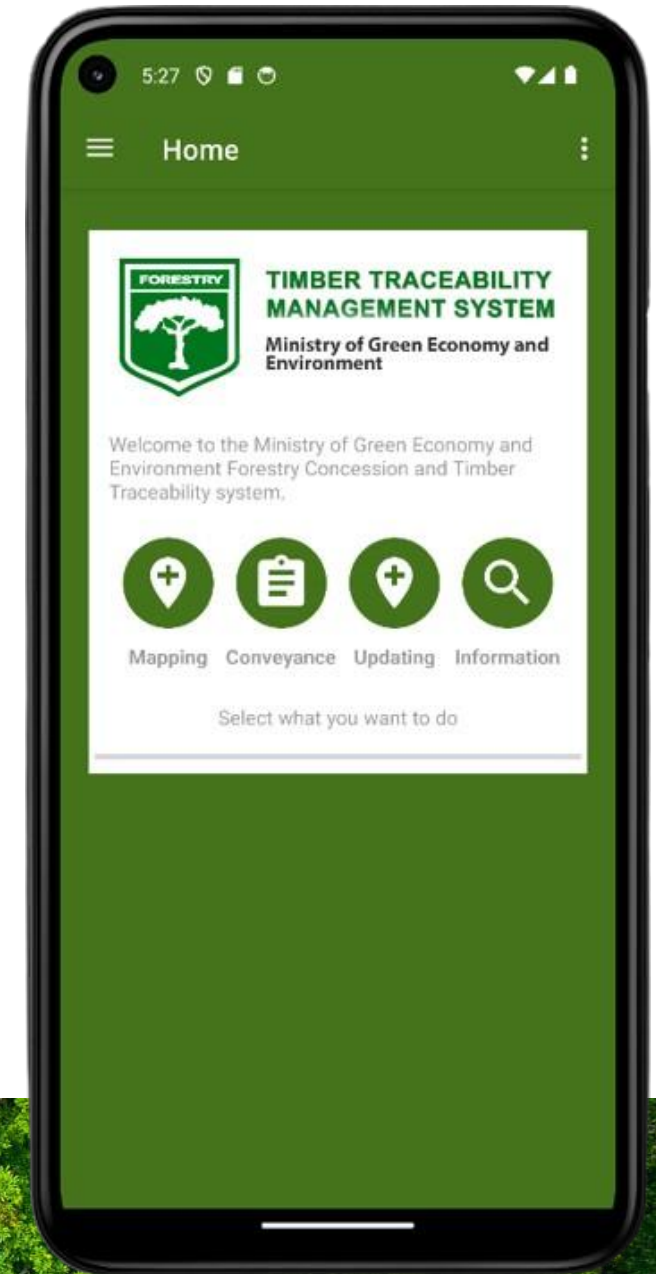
5:27

Home

FORESTRY

TIMBER TRACEABILITY MANAGEMENT SYSTEM

Ministry of Green Economy and Environment

Welcome to the Ministry of Green Economy and Environment Forestry Concession and Timber Traceability system.

Mapping Conveyance Updating Information

Select what you want to do